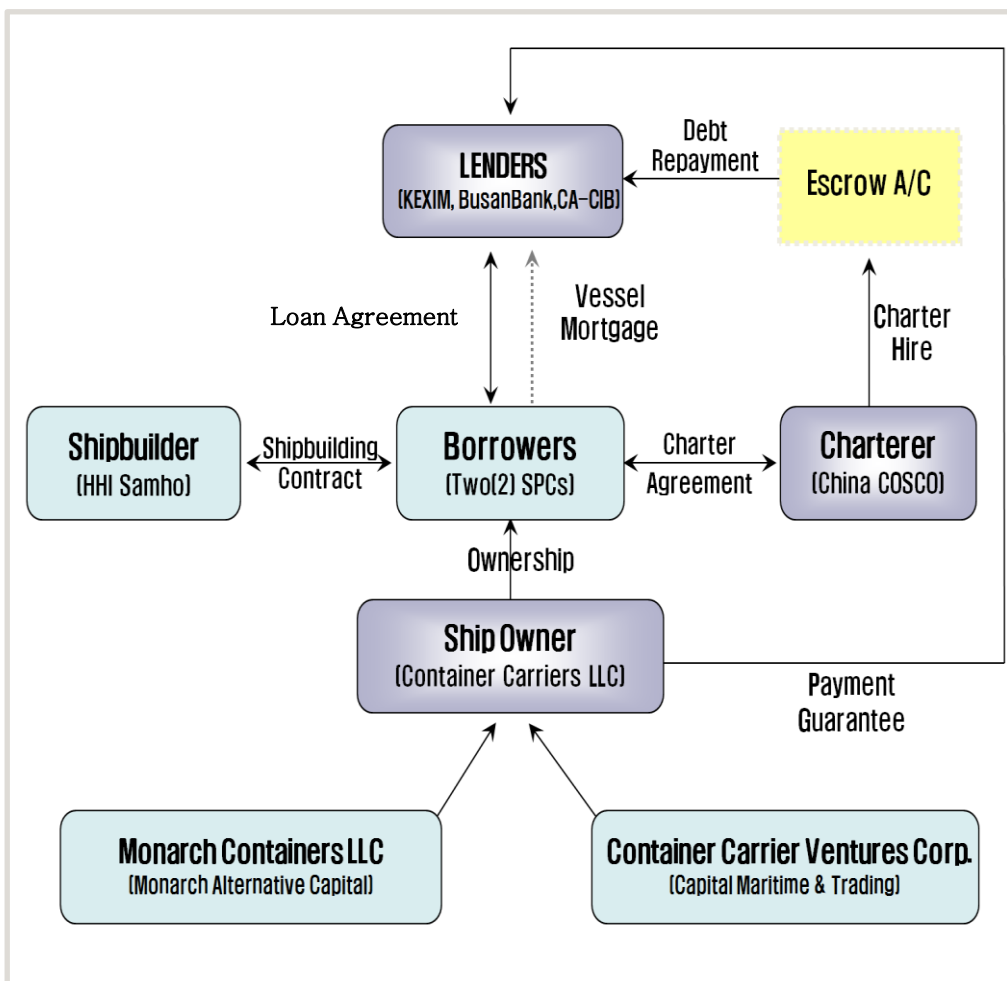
LENDERS
(KEXIM, BusanBank,CA-CIB)

Debt Repayment

Escrow A/C

Loan Agreement

Vessel Mortgage

Charter Hire

Shipbuilder
(HHI Samho)

Shipbuilding Contract

Borrowers
(Two(2) SPCs)

Charter Agreement

Charterer
(China COSCO)

Ownership

Ship Owner
(Container Carriers LLC)

Payment Guarantee

Monarch Containers LLC
(Monarch Alternative Capital)

Container Carrier Ventures Corp.
(Capital Maritime & Trading)